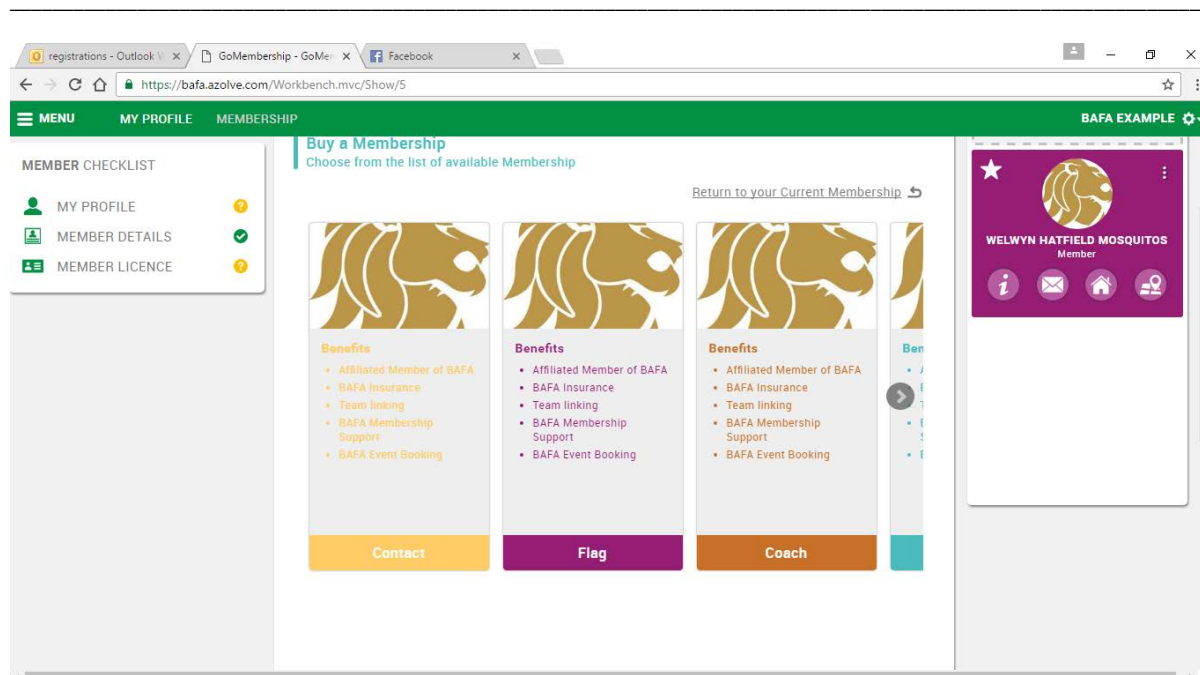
registrations - Outlook W ×
GoMembership - GoMe ×
Facebook ×

https://bafa.azolve.com/Workbench.mvc/Show/5

MENU MY PROFILE MEMBERSHIP BAFA EXAMPLE

MEMBER CHECKLIST
MY PROFILE
MEMBER DETAILS
MEMBER LICENCE

Buy a Membership
Choose from the list of available Membership

Return to your Current Membership

Benefits
- Affiliated Member of BAFA
- BAFA Insurance
- Team linking
- BAFA Membership Support
- BAFA Event Booking

Contact

Benefits
- Affiliated Member of BAFA
- BAFA Insurance
- Team linking
- BAFA Membership Support
- BAFA Event Booking

Flag

Benefits
- Affiliated Member of BAFA
- BAFA Insurance
- Team linking
- BAFA Membership Support
- BAFA Event Booking

Coach

Ben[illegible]

WELWYN HATFIELD MOSQUITOS
Member